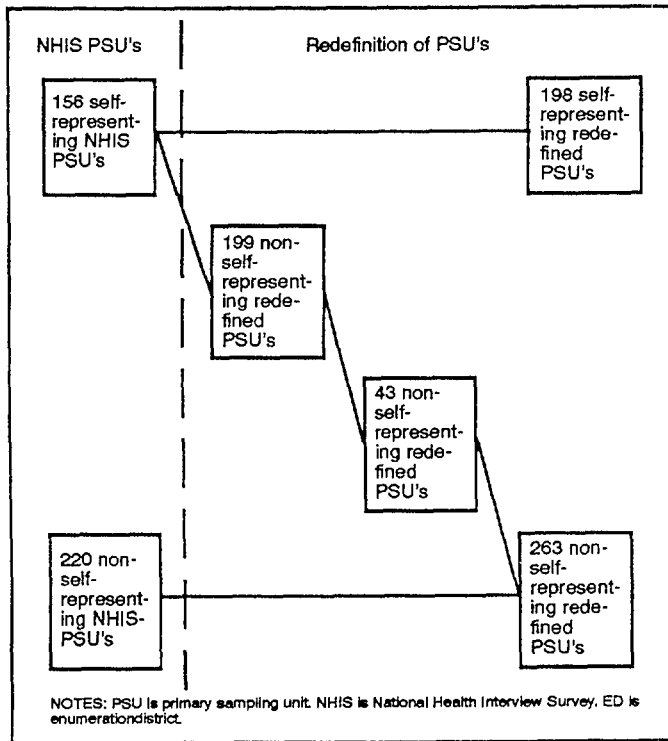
NHIS PSU's

Redefinition of PSU's

156 self-representing NHIS PSU's

198 self-representing redefined PSU's

199 non-self-representing redefined PSU's

43 non-self-representing redefined PSU's

220 non-self-representing NHIS-PSU's

263 non-self-representing redefined PSU's

NOTES: PSU is primary sampling unit. NHIS is National Health Interview Survey. ED is enumerationdistrict.